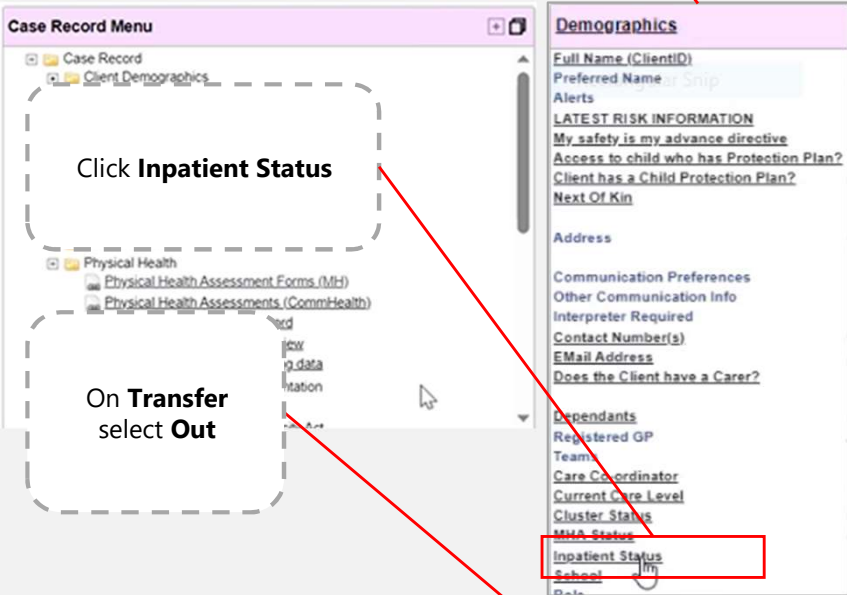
Case Record Menu

Case Record
Client Demographics

Click **Inpatient Status**

Physical Health
Physical Health Assessment Forms (MH)
Physical Health Assessments (CommHealth)
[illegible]ord
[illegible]ew
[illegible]g data
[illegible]tation
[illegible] Act

On **Transfer** select **Out**

Demographics

Full Name (ClientID)
Preferred Name
Alerts
LATEST RISK INFORMATION
My safety is my advance directive
Access to child who has Protection Plan?
Client has a Child Protection Plan?
Next Of Kin

Address

Communication Preferences
Other Communication Info
Interpreter Required
Contact Number(s)
EMail Address
Does the Client have a Carer?

Dependants
Registered GP
Teams
Care Co-ordinator
Current Care Level
Cluster Status
MHA Status
Inpatient Status
School
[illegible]